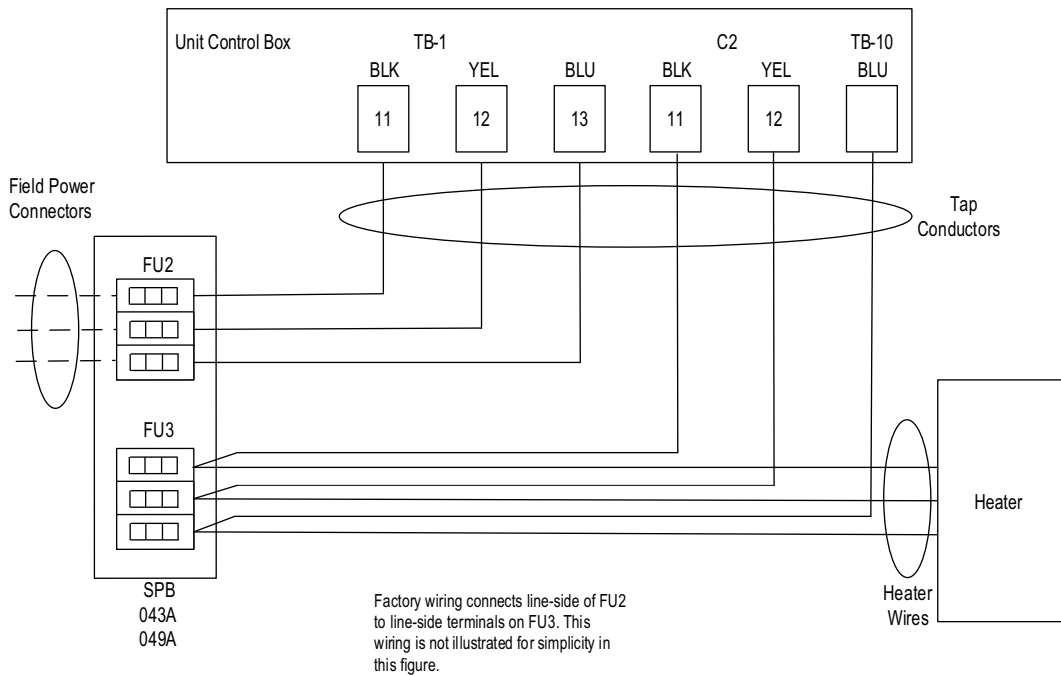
Unit Control Box

TB-1

C2

TB-10

BLK

YEL

BLU

BLK

YEL

BLU

11

12

13

11

12

Field Power Connectors

Tap Conductors

FU2

FU3

Heater

SPB 043A 049A

Factory wiring connects line-side of FU2 to line-side terminals on FU3. This wiring is not illustrated for simplicity in this figure.

Heater Wires